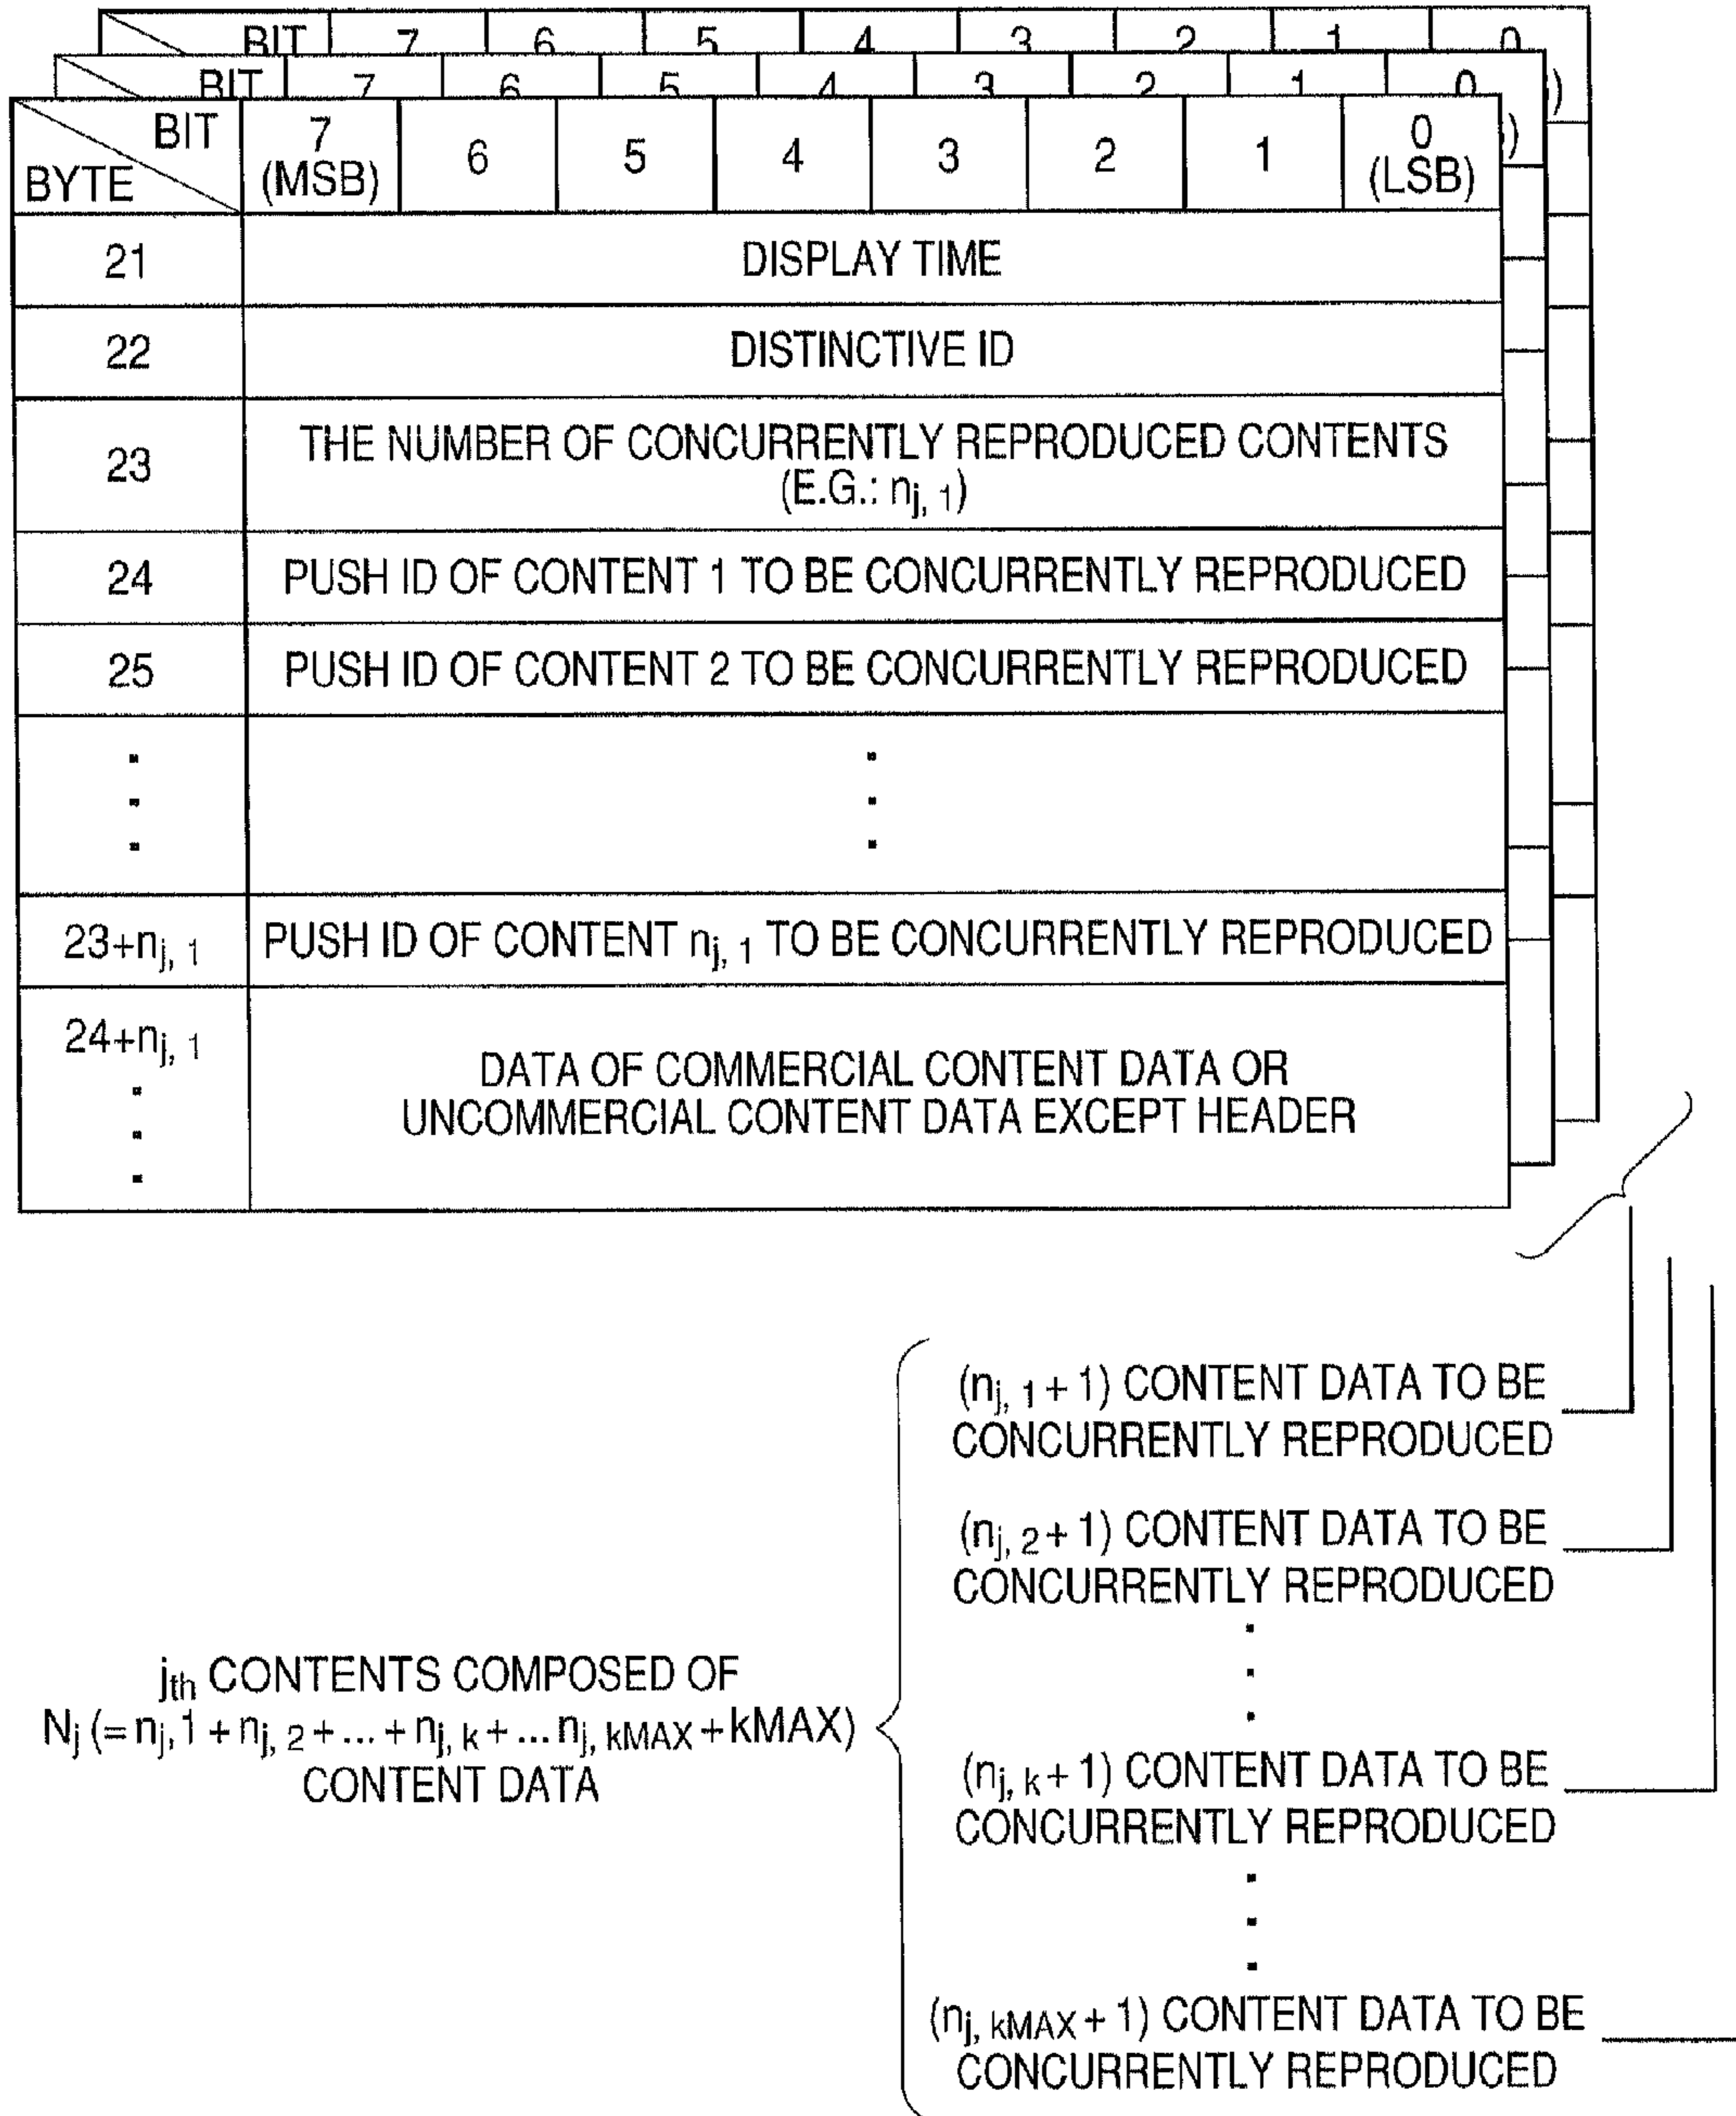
| BIT / BYTE | 7 (MSB) | 6 | 5 | 4 | 3 | 2 | 1 | 0 (LSB) |
|---|---|---|---|---|---|---|---|---|
| 21 | DISPLAY TIME | | | | | | | |
| 22 | DISTINCTIVE ID | | | | | | | |
| 23 | THE NUMBER OF CONCURRENTLY REPRODUCED CONTENTS (E.G.: $n_{j,1}$) | | | | | | | |
| 24 | PUSH ID OF CONTENT 1 TO BE CONCURRENTLY REPRODUCED | | | | | | | |
| 25 | PUSH ID OF CONTENT 2 TO BE CONCURRENTLY REPRODUCED | | | | | | | |
| ⋮ | ⋮ | | | | | | | |
| $23+n_{j,1}$ | PUSH ID OF CONTENT $n_{j,1}$ TO BE CONCURRENTLY REPRODUCED | | | | | | | |
| $24+n_{j,1}$ ⋮ | DATA OF COMMERCIAL CONTENT DATA OR UNCOMMERCIAL CONTENT DATA EXCEPT HEADER | | | | | | | |

$j_{th}$ CONTENTS COMPOSED OF $N_j (= n_{j,1} + n_{j,2} + ... + n_{j,k} + ... n_{j,kMAX} + kMAX)$ CONTENT DATA

$(n_{j,1}+1)$ CONTENT DATA TO BE CONCURRENTLY REPRODUCED

$(n_{j,2}+1)$ CONTENT DATA TO BE CONCURRENTLY REPRODUCED

⋮

$(n_{j,k}+1)$ CONTENT DATA TO BE CONCURRENTLY REPRODUCED

⋮

$(n_{j,kMAX}+1)$ CONTENT DATA TO BE CONCURRENTLY REPRODUCED